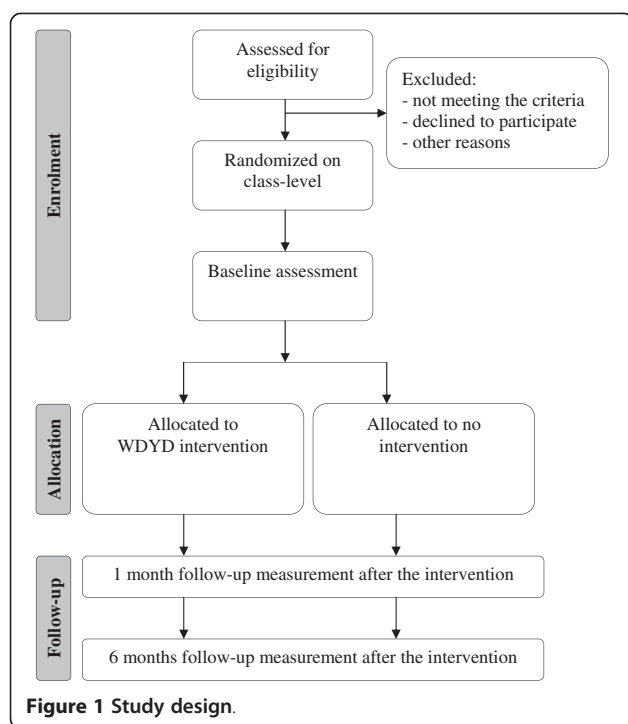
Enrolment

Assessed for eligibility

Excluded:
- not meeting the criteria
- declined to participate
- other reasons

Randomized on class-level

Baseline assessment

Allocation

Allocated to WDYD intervention

Allocated to no intervention

Follow-up

1 month follow-up measurement after the intervention

6 months follow-up measurement after the intervention

Figure 1 Study design.